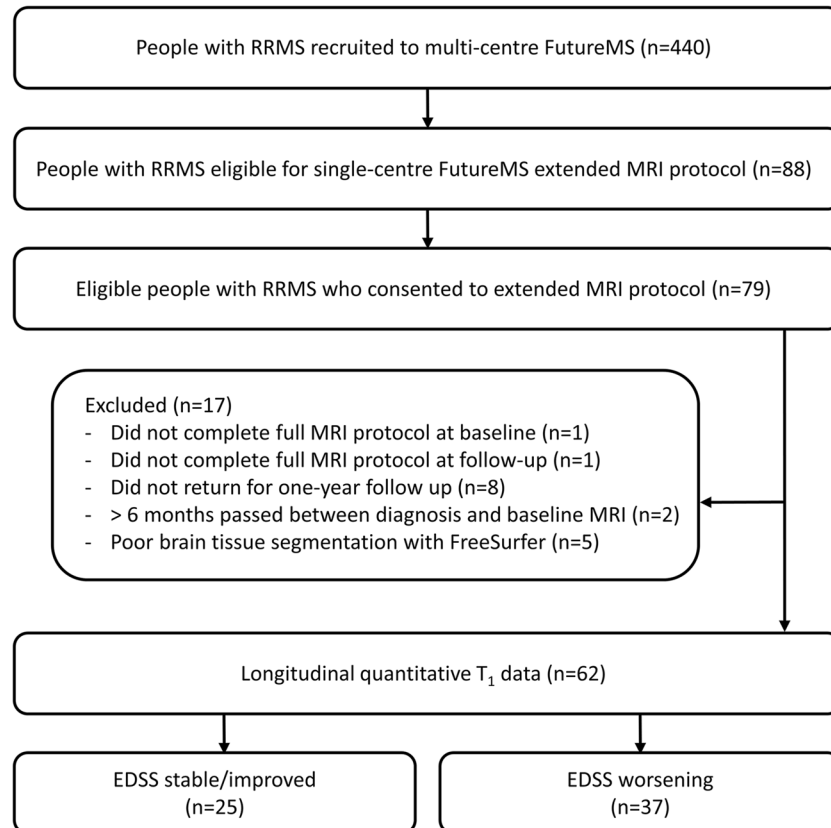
People with RRMS recruited to multi-centre FutureMS (n=440)

People with RRMS eligible for single-centre FutureMS extended MRI protocol (n=88)

Eligible people with RRMS who consented to extended MRI protocol (n=79)

Excluded (n=17)
- Did not complete full MRI protocol at baseline (n=1)
- Did not complete full MRI protocol at follow-up (n=1)
- Did not return for one-year follow up (n=8)
- > 6 months passed between diagnosis and baseline MRI (n=2)
- Poor brain tissue segmentation with FreeSurfer (n=5)

Longitudinal quantitative $T_1$ data (n=62)

EDSS stable/improved (n=25)

EDSS worsening (n=37)